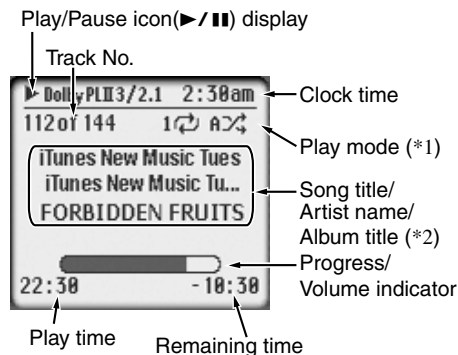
Play/Pause icon(►/❚❚) display

Track No.

▶ DollyPLII3/2.1 2:30am

112of 144 1🔁 A🔀

iTunes New Music Tues
iTunes New Music Tu...
FORBIDDEN FRUITS

22:30 -10:30

Clock time

Play mode (*1)

Song title/
Artist name/
Album title (*2)

Progress/
Volume indicator

Play time

Remaining time